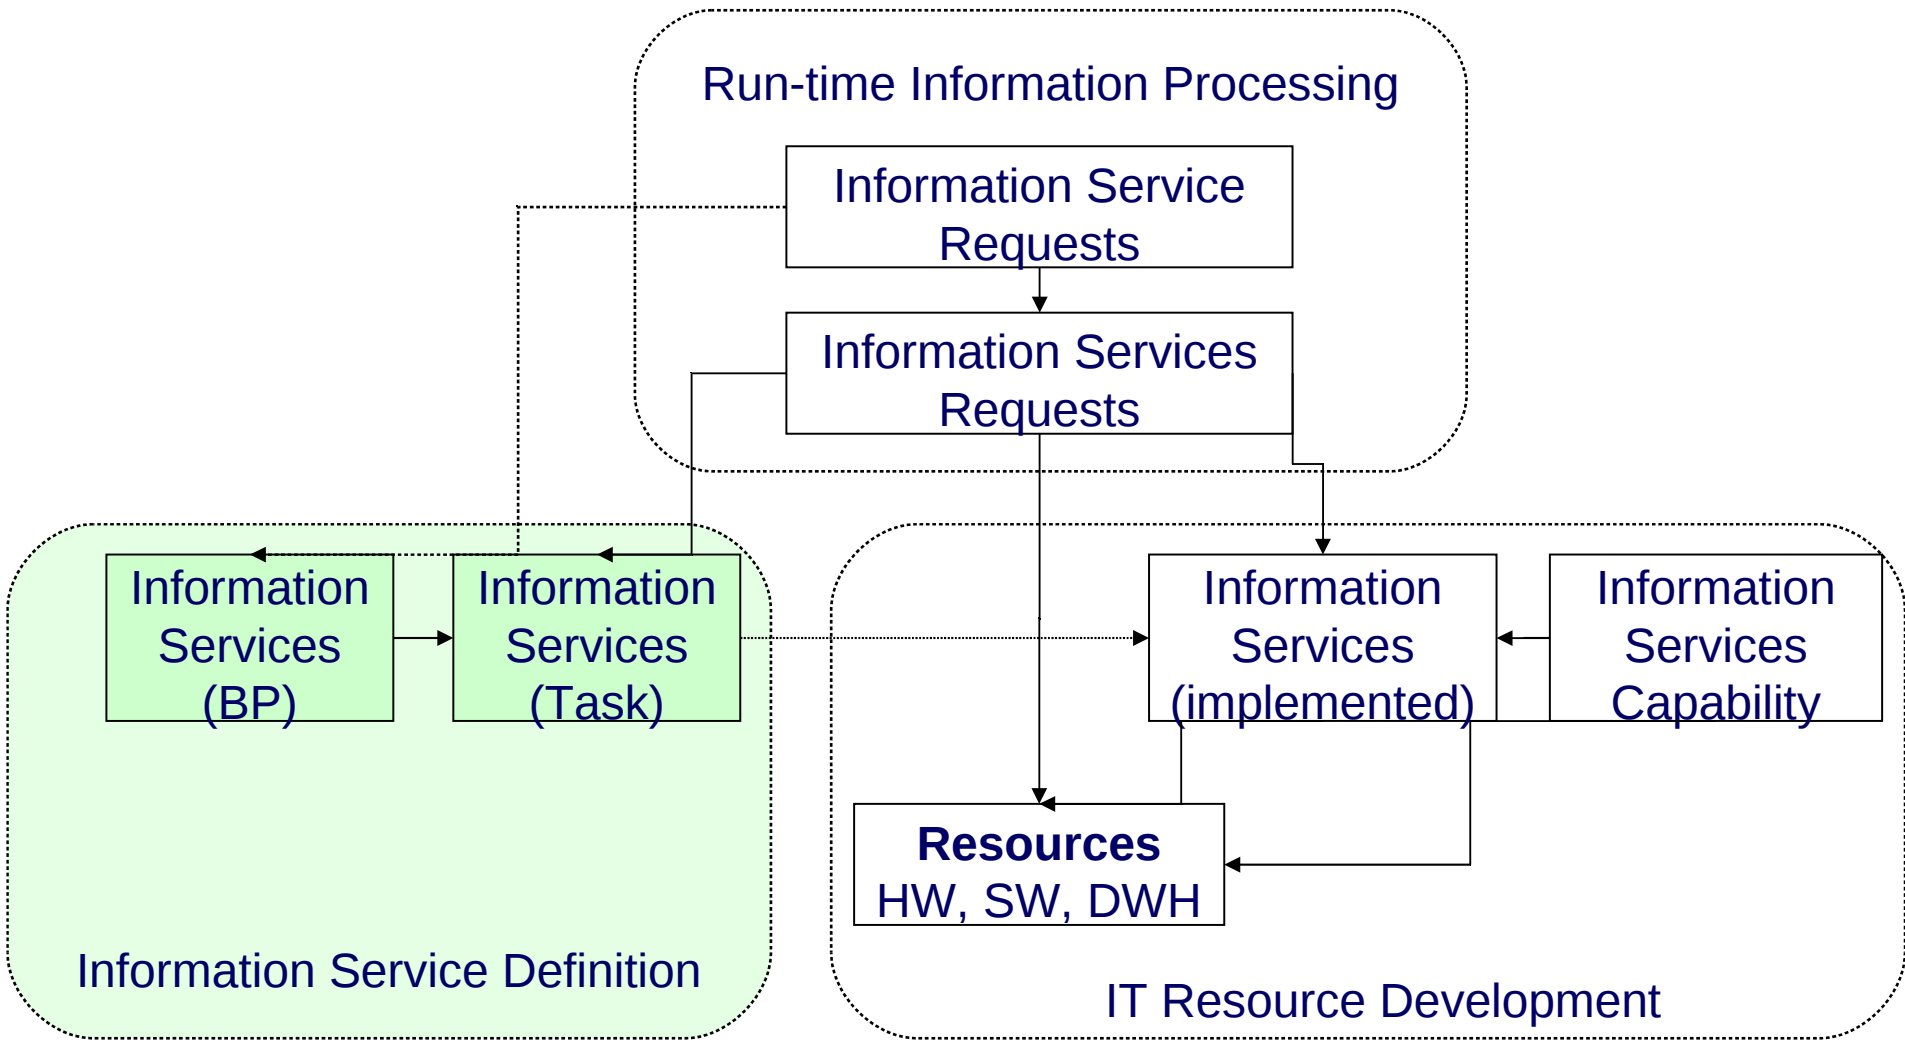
Run-time Information Processing

Information Service Requests

Information Services Requests

Information Services (BP)

Information Services (Task)

Information Services (implemented)

Information Services Capability

**Resources**
HW, SW, DWH

Information Service Definition

IT Resource Development